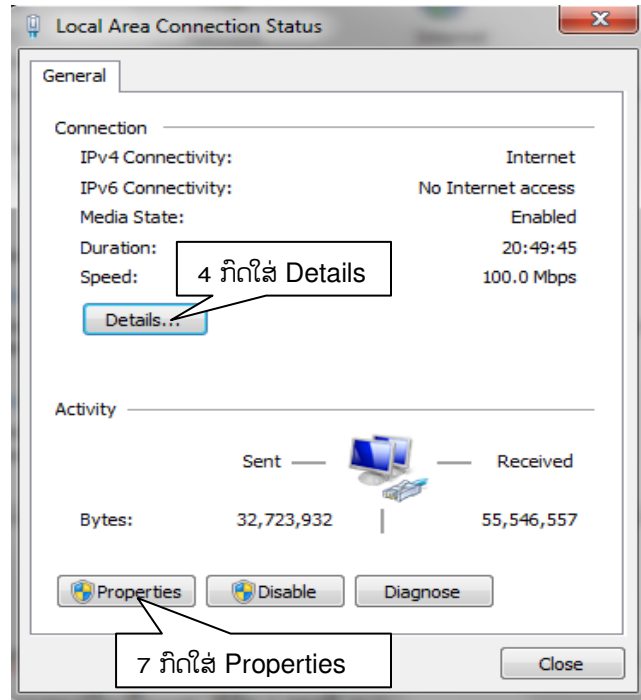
Local Area Connection Status

General

Connection

IPv4 Connectivity: Internet

IPv6 Connectivity: No Internet access

Media State: Enabled

Duration: 20:49:45

Speed: 100.0 Mbps

4 ກົດໃສ່ Details

Details...

Activity

Sent — — Received

Bytes: 32,723,932 55,546,557

Properties

Disable

Diagnose

7 ກົດໃສ່ Properties

Close